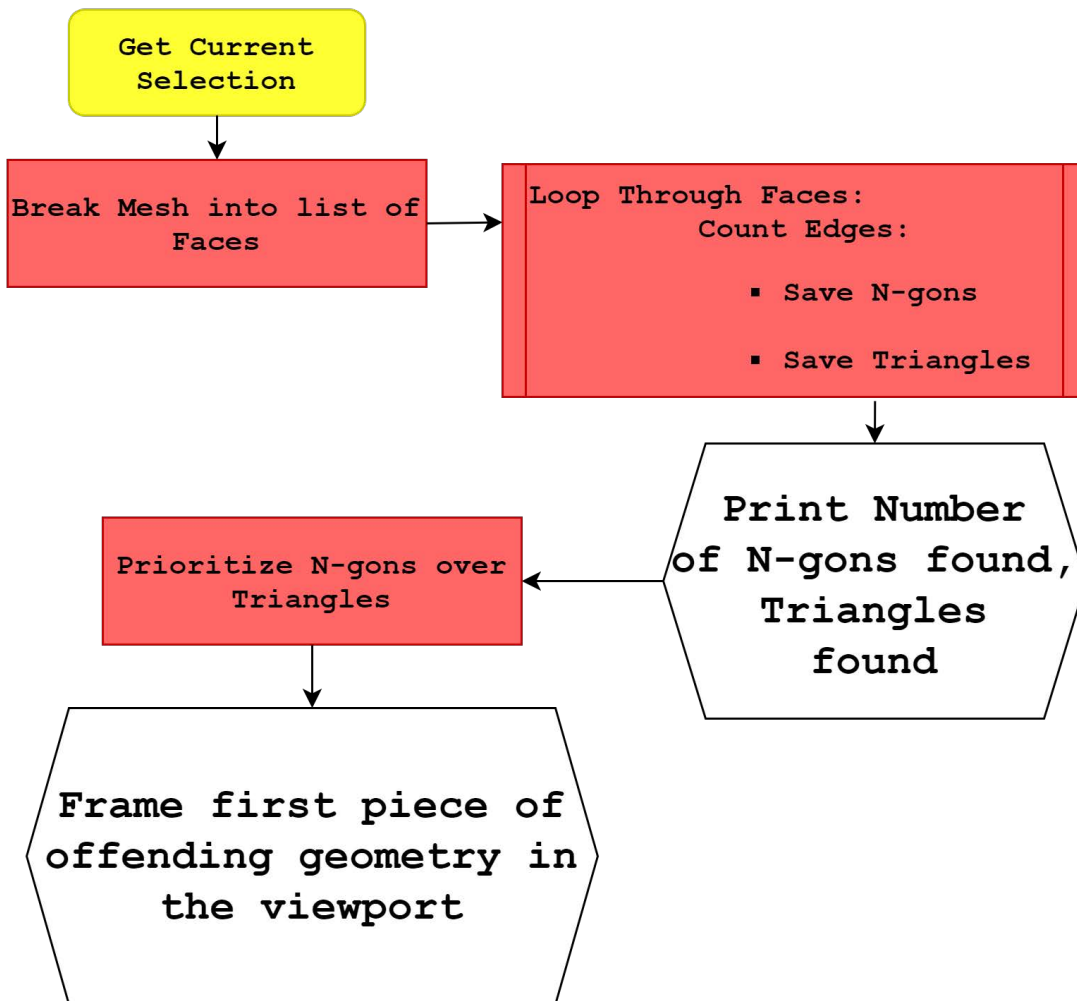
Get Current Selection

Break Mesh into list of Faces

Loop Through Faces:
Count Edges:

▪ Save N-gons

▪ Save Triangles

Print Number of N-gons found, Triangles found

Prioritize N-gons over Triangles

Frame first piece of offending geometry in the viewport